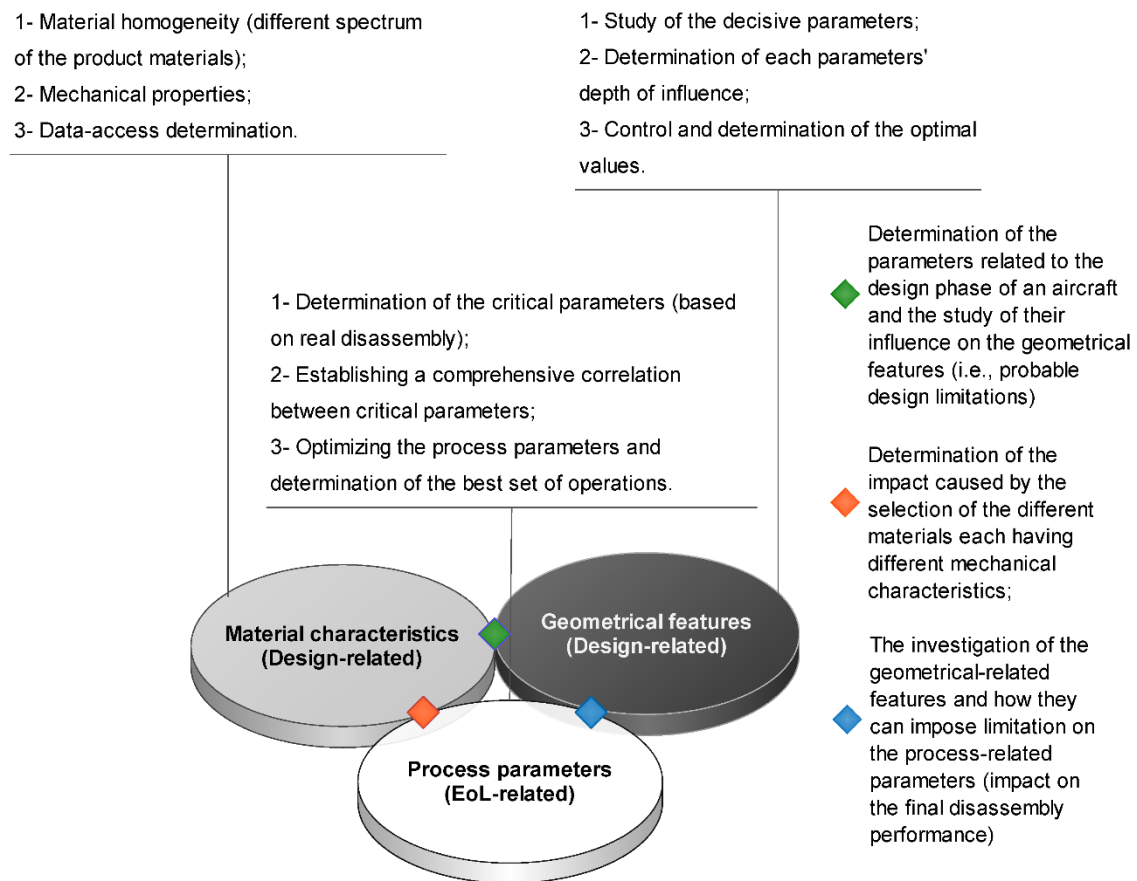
1- Material homogeneity (different spectrum of the product materials);
2- Mechanical properties;
3- Data-access determination.

1- Study of the decisive parameters;
2- Determination of each parameters' depth of influence;
3- Control and determination of the optimal values.

1- Determination of the critical parameters (based on real disassembly);
2- Establishing a comprehensive correlation between critical parameters;
3- Optimizing the process parameters and determination of the best set of operations.

Determination of the parameters related to the design phase of an aircraft and the study of their influence on the geometrical features (i.e., probable design limitations)

Determination of the impact caused by the selection of the different materials each having different mechanical characteristics;

The investigation of the geometrical-related features and how they can impose limitation on the process-related parameters (impact on the final disassembly performance)

Material characteristics (Design-related)

Geometrical features (Design-related)

Process parameters (EoL-related)